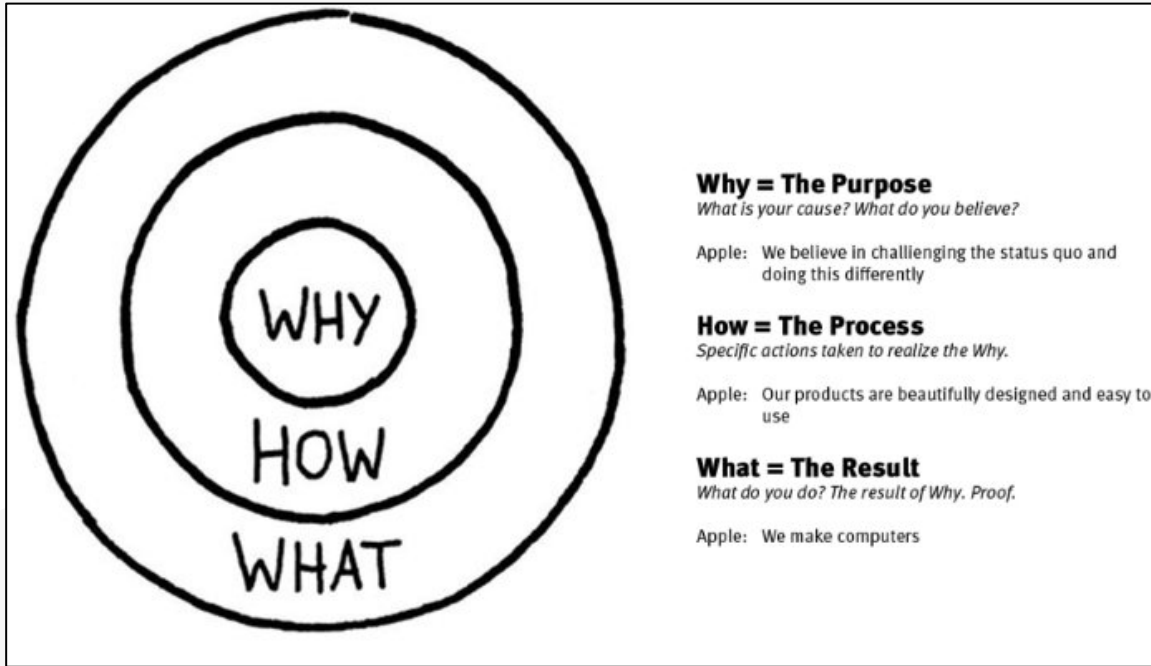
WHY

HOW

WHAT

**Why = The Purpose**
*What is your cause? What do you believe?*

Apple: We believe in challienging the status quo and doing this differently

**How = The Process**
*Specific actions taken to realize the Why.*

Apple: Our products are beautifully designed and easy to use

**What = The Result**
*What do you do? The result of Why. Proof.*

Apple: We make computers